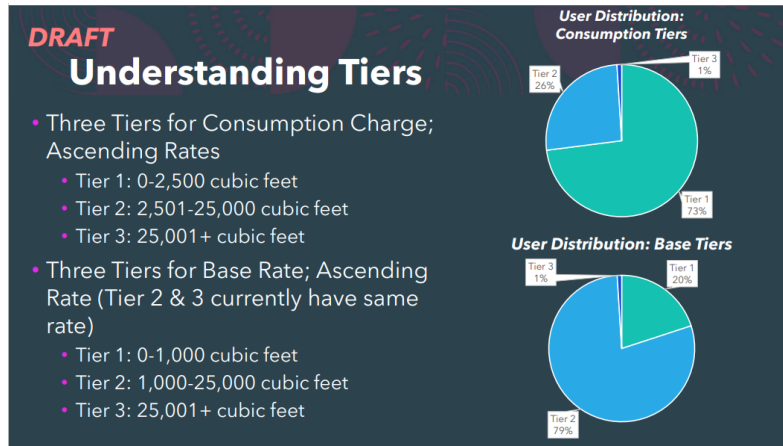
DRAFT

Understanding Tiers

- Three Tiers for Consumption Charge; Ascending Rates
  - Tier 1: 0-2,500 cubic feet
  - Tier 2: 2,501-25,000 cubic feet
  - Tier 3: 25,001+ cubic feet
- Three Tiers for Base Rate; Ascending Rate (Tier 2 & 3 currently have same rate)
  - Tier 1: 0-1,000 cubic feet
  - Tier 2: 1,000-25,000 cubic feet
  - Tier 3: 25,001+ cubic feet

User Distribution: Consumption Tiers

Tier 3 1%

Tier 2 26%

Tier 1 73%

User Distribution: Base Tiers

Tier 3 1%

Tier 1 20%

Tier 2 79%